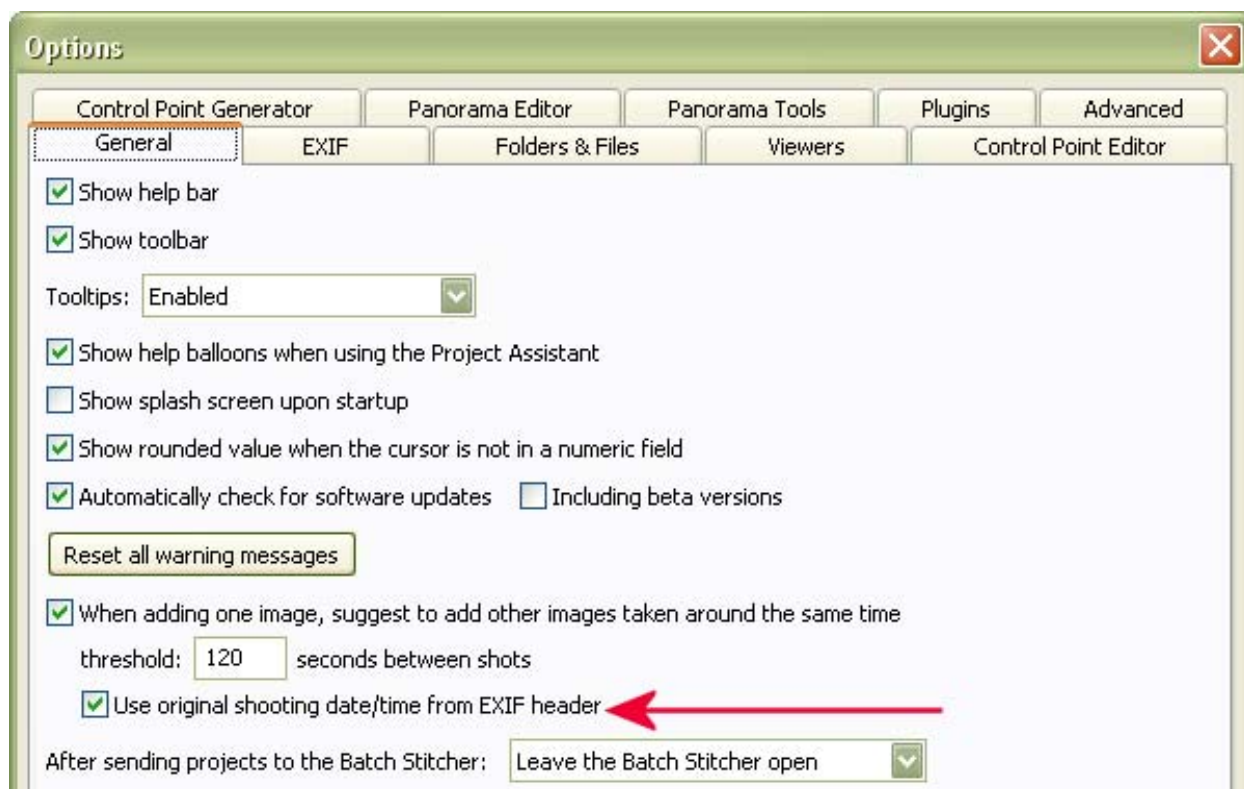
Options

Control Point Generator
Panorama Editor
Panorama Tools
Plugins
Advanced
General
EXIF
Folders & Files
Viewers
Control Point Editor

Show help bar

Show toolbar

Tooltips: Enabled

Show help balloons when using the Project Assistant

Show splash screen upon startup

Show rounded value when the cursor is not in a numeric field

Automatically check for software updates
Including beta versions

Reset all warning messages

When adding one image, suggest to add other images taken around the same time

threshold: 120 seconds between shots

Use original shooting date/time from EXIF header

After sending projects to the Batch Stitcher: Leave the Batch Stitcher open